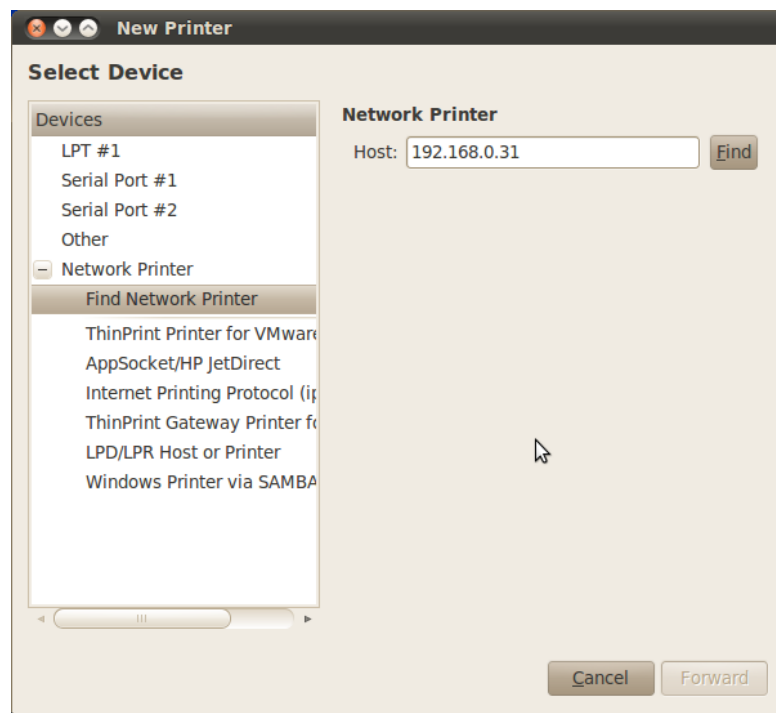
New Printer

Select Device

Devices
LPT #1
Serial Port #1
Serial Port #2
Other
Network Printer
Find Network Printer
ThinPrint Printer for VMware
AppSocket/HP JetDirect
Internet Printing Protocol (i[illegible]
ThinPrint Gateway Printer f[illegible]
LPD/LPR Host or Printer
Windows Printer via SAMBA

Network Printer
Host: 192.168.0.31
Find

Cancel
Forward